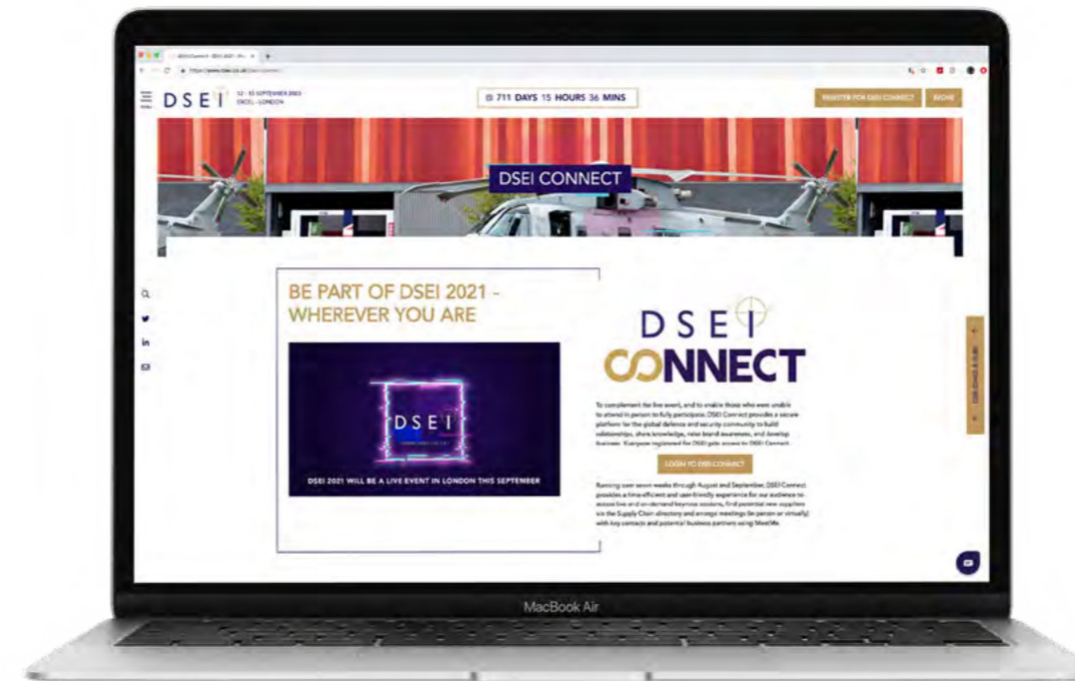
DSEI 12 - 15 SEPTEMBER 2023 EXCEL - LONDON

711 DAYS 15 HOURS 36 MINS

REGISTER FOR DSEI CONNECT

BOOK

DSEI CONNECT

BE PART OF DSEI 2021 - WHEREVER YOU ARE

DSEI

DSEI 2021 WILL BE A LIVE EVENT IN LONDON THIS SEPTEMBER

DSEI CONNECT

To complement the live event, and to enable those who were unable to attend in person to fully participate, DSEI Connect provides a secure platform for the global defence and security community to build relationships, share knowledge, raise brand awareness, and develop business. Everyone registered for DSEI gets access to DSEI Connect.

LOGIN TO DSEI CONNECT

Running over seven weeks through August and September, DSEI Connect provides a time-efficient and user-friendly experience for our audience to access live and on-demand keynote sessions, find potential new suppliers via the Supply Chain directory and arrange meetings (in person or virtually) with key contacts and potential business partners using MeetMe.

MacBook Air